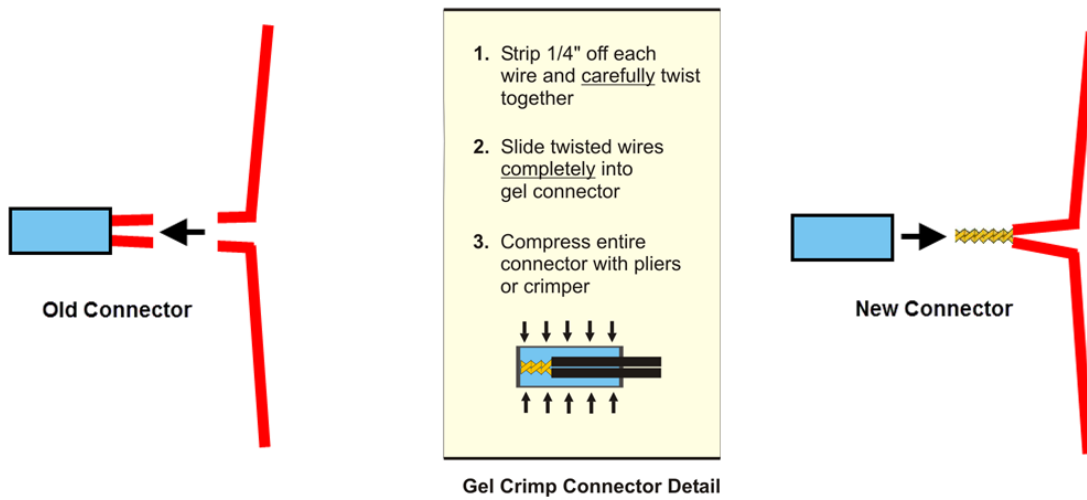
1. Strip 1/4" off each wire and carefully twist together

2. Slide twisted wires completely into gel connector

3. Compress entire connector with pliers or crimper

Old Connector

New Connector

Gel Crimp Connector Detail